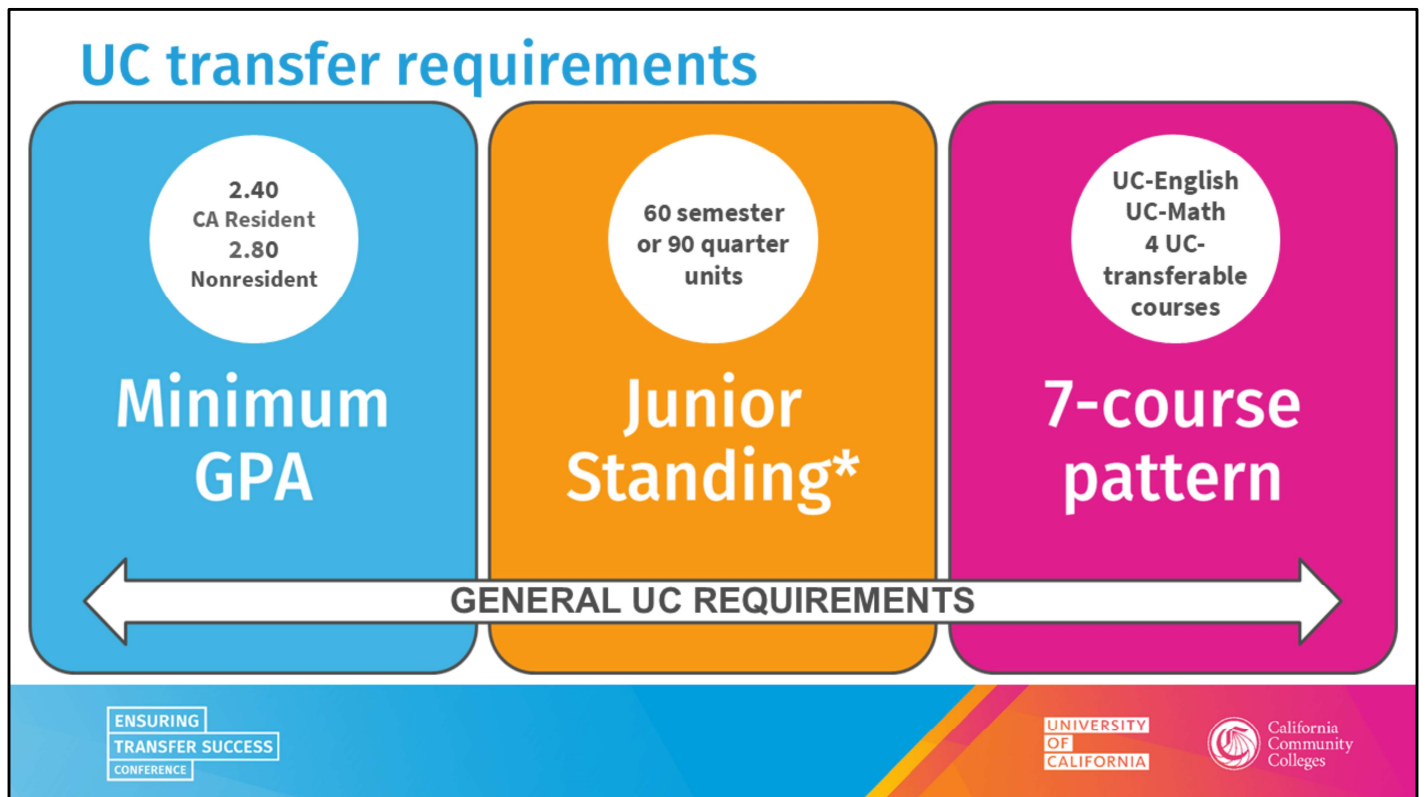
UC transfer requirements

2.40
CA Resident
2.80
Nonresident

Minimum GPA

60 semester or 90 quarter units

Junior Standing*

UC-English
UC-Math
4 UC-transferable courses

7-course pattern

GENERAL UC REQUIREMENTS

ENSURING
TRANSFER SUCCESS
CONFERENCE

UNIVERSITY
OF
CALIFORNIA

California
Community
Colleges